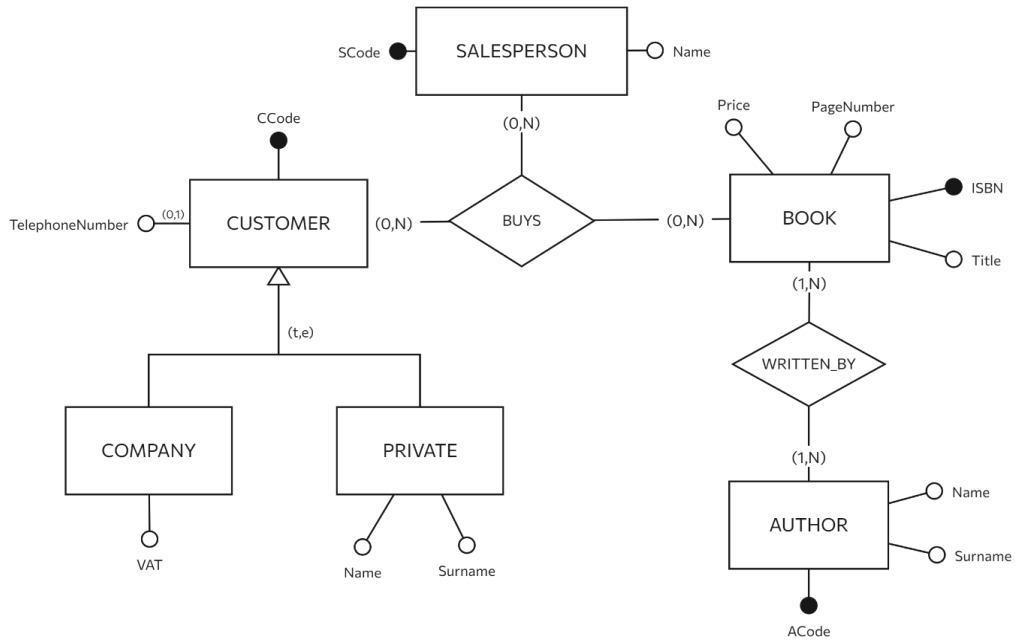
SCode
SALESPERSON
Name
(0,N)
CCode
Price
PageNumber
TelephoneNumber
(0,1)
CUSTOMER
(0,N)
BUYS
(0,N)
BOOK
ISBN
Title
(1,N)
(t,e)
WRITTEN_BY
COMPANY
PRIVATE
(1,N)
Name
AUTHOR
Surname
VAT
Name
Surname
ACode